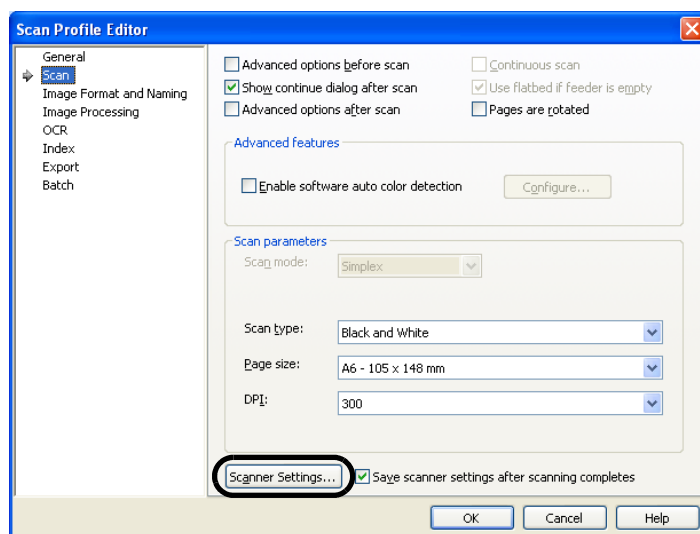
Scan Profile Editor

General
Scan
Image Format and Naming
Image Processing
OCR
Index
Export
Batch

Advanced options before scan
Show continue dialog after scan
Advanced options after scan
Continuous scan
Use flatbed if feeder is empty
Pages are rotated

Advanced features
Enable software auto color detection
Configure...

Scan parameters
Scan mode: Simplex

Scan type: Black and White
Page size: A6 - 105 x 148 mm
DPI: 300

Scanner Settings...
Save scanner settings after scanning completes

OK
Cancel
Help